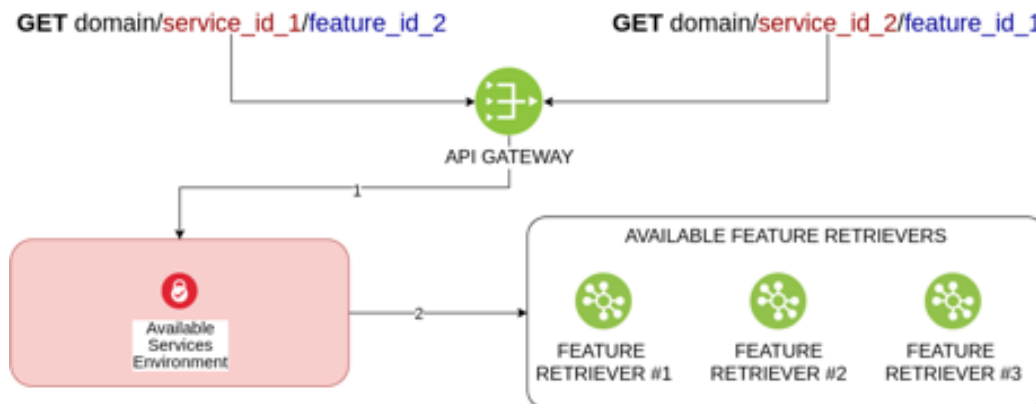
GET domain/service_id_1/feature_id_2

GET domain/service_id_2/feature_id_1

API GATEWAY

1

Available Services Environment

2

AVAILABLE FEATURE RETRIEVERS

FEATURE RETRIEVER #1

FEATURE RETRIEVER #2

FEATURE RETRIEVER #3